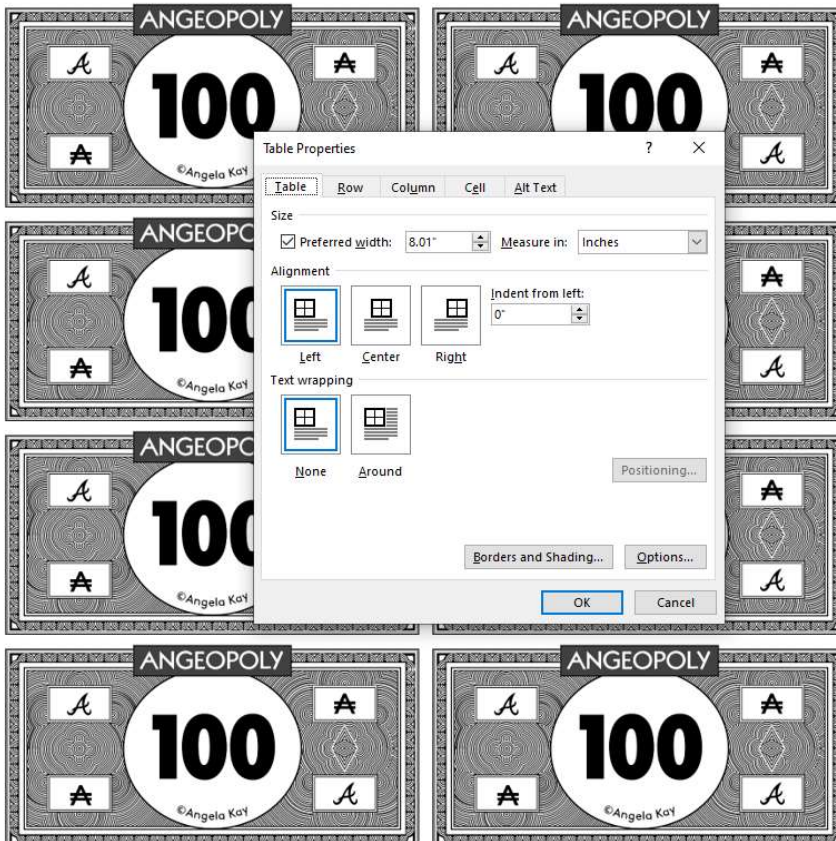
ANGEOPOLY
$\mathcal{A}$
₳
100
₳
©Angela Kay

ANGEOPOLY
$\mathcal{A}$
₳
100
$\mathcal{A}$

Table Properties
?
×
Table
Row
Column
Cell
Alt Text
Size
Preferred width: 8.01"
Measure in: Inches
Alignment
Indent from left:
0"
Left
Center
Right
Text wrapping
None
Around
Positioning...
Borders and Shading...
Options...
OK
Cancel

ANGEOPOLY
$\mathcal{A}$
100
₳
©Angela Kay
₳
$\mathcal{A}$

ANGEOPOLY
$\mathcal{A}$
100
₳
©Angela Kay
₳
$\mathcal{A}$

ANGEOPOLY
$\mathcal{A}$
₳
100
₳
$\mathcal{A}$
©Angela Kay

ANGEOPOLY
$\mathcal{A}$
₳
100
₳
$\mathcal{A}$
©Angela Kay